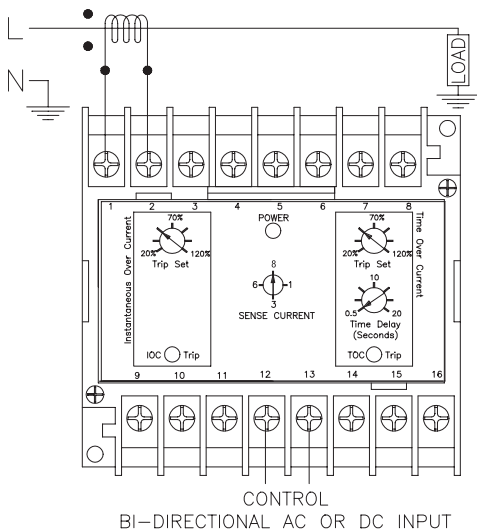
L

N

LOAD

1 2 3 4 5 6 7 8

Instantaneous Over Current

70%
20% 120%
Trip Set

IOC Trip

POWER

8
6 1
3
SENSE CURRENT

Time Over Current

70%
20% 120%
Trip Set

10
0.5 20
Time Delay
(Seconds)

TOC Trip

9 10 11 12 13 14 15 16

CONTROL
BI-DIRECTIONAL AC OR DC INPUT